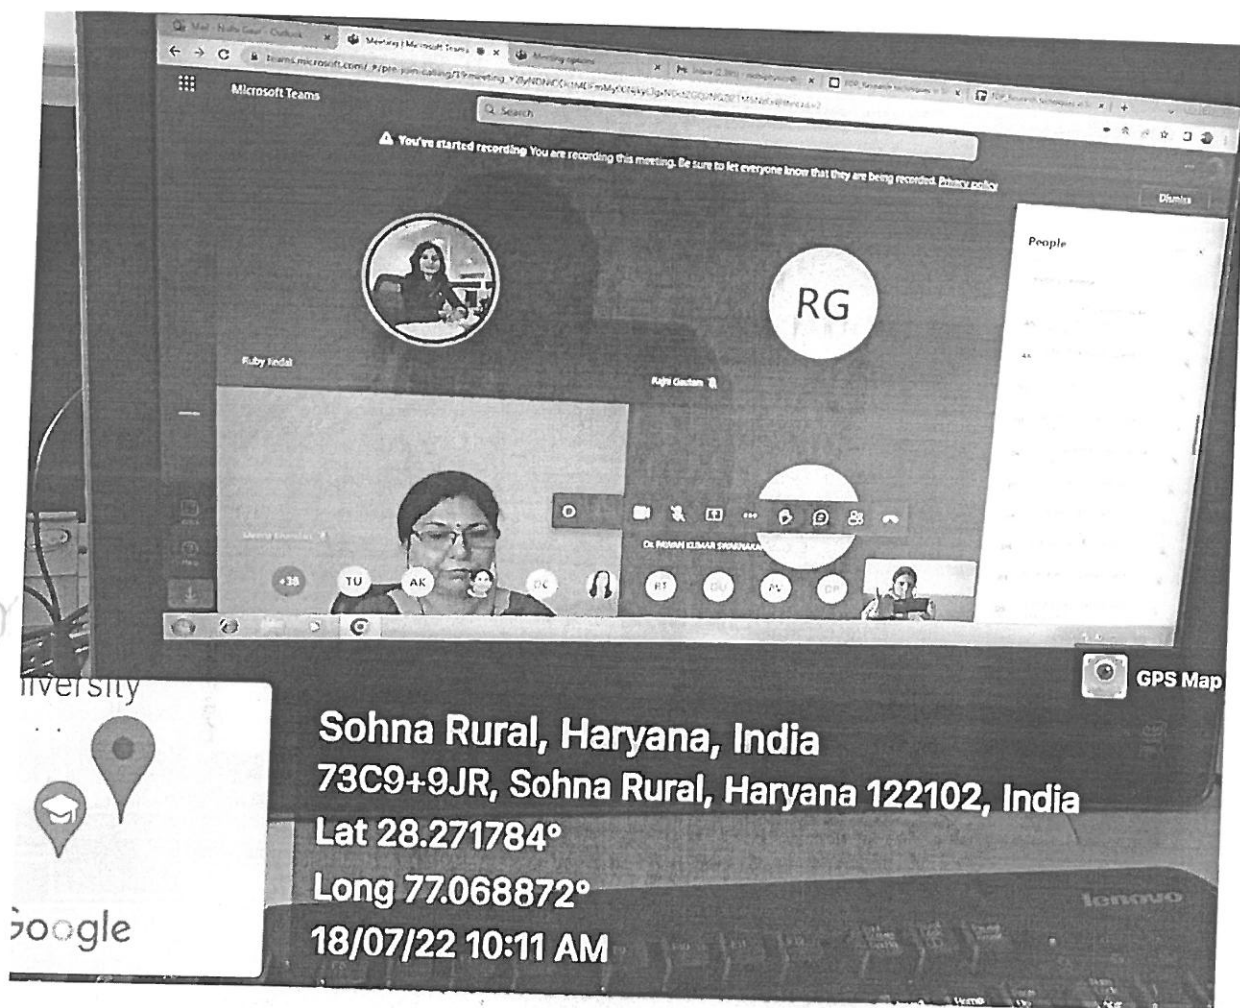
Microsoft Teams

Search

You're started recording You are recording this meeting. Be sure to let everyone know that they are being recorded. Privacy policy

Dismiss

People

RG

Ruby Sedal

Rajni Gautam

Dr. PAWAN KUMAR SWARNAKAR

+38 TU AK DC

lenovo

GPS Map

iversity

Google

Sohna Rural, Haryana, India
73C9+9JR, Sohna Rural, Haryana 122102, India
Lat 28.271784°
Long 77.068872°
18/07/22 10:11 AM